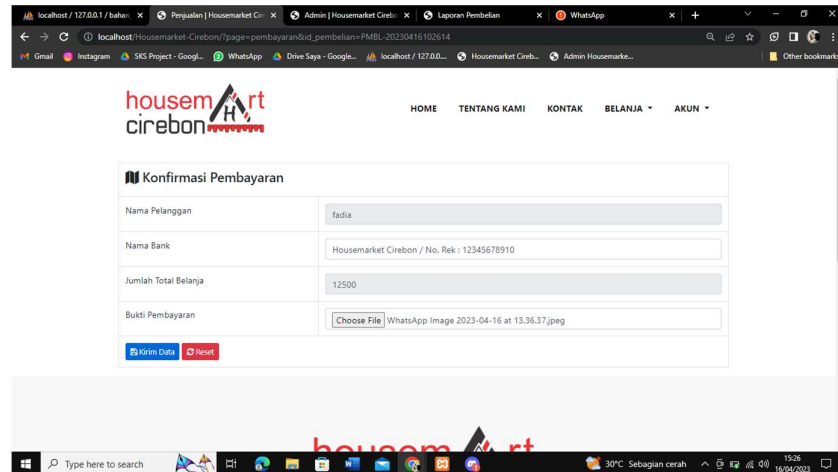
localhost / 127.0.0.1 / bahan × Penjualan | Housemarket Cir × Admin | Housemarket Cirebo × Laporan Pembelian × WhatsApp × +

localhost/Housemarket-Cirebon/?page=pembayaran&id_pembelian=PMBL-20230416102614

Gmail Instagram SKS Project - Googl... WhatsApp Drive Saya - Google... localhost / 127.0.0.... Housemarket Cireb... Admin Housemarke... Other bookmarks

housemart cirebon

HOME TENTANG KAMI KONTAK BELANJA AKUN

Konfirmasi Pembayaran

| Nama Pelanggan | fadia |
|---|---|
| Nama Bank | Housemarket Cirebon / No. Rek : 12345678910 |
| Jumlah Total Belanja | 12500 |
| Bukti Pembayaran | Choose File WhatsApp Image 2023-04-16 at 13.36.37.jpeg |

Kirim Data Reset

housemart

Type here to search

30°C Sebagian cerah 15:26 16/04/2023